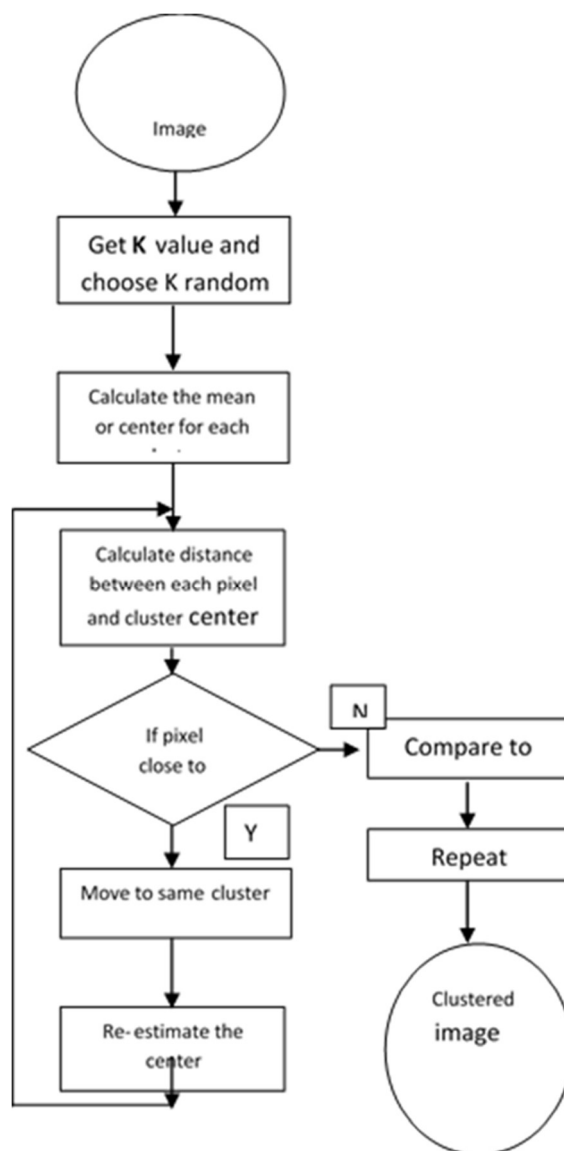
Image

Get K value and choose K random

Calculate the mean or center for each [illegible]

Calculate distance between each pixel and cluster center

If pixel close to

N

Compare to

Y

Repeat

Move to same cluster

Re- estimate the center

Clustered image